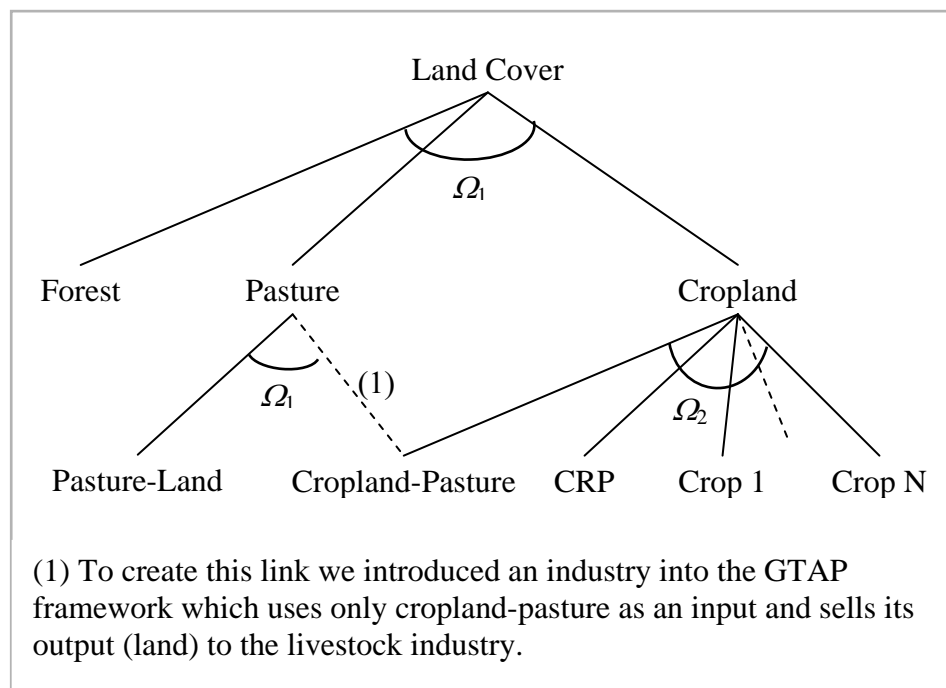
Land Cover

$\Omega_1$

Forest

Pasture

Cropland

$\Omega_1$

(1)

$\Omega_2$

Pasture-Land

Cropland-Pasture

CRP

Crop 1

Crop N

(1) To create this link we introduced an industry into the GTAP framework which uses only cropland-pasture as an input and sells its output (land) to the livestock industry.